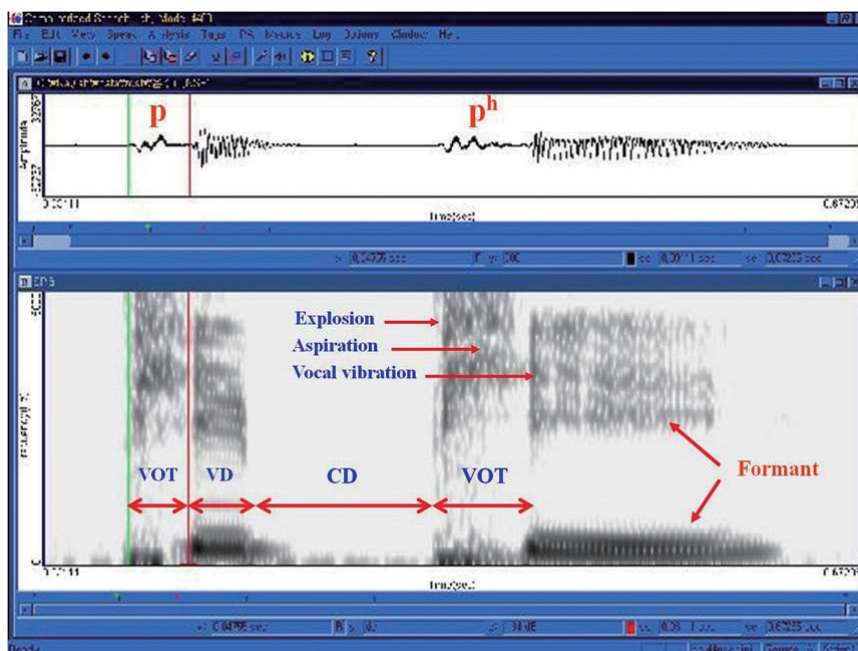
Computerized Speech Lab, Model 4400

File Edit View Speech Analysis Tags DSP Macros Log Options Window Help

p

$p^h$

Amplitude

Time(sec)

Explosion

Aspiration

Vocal vibration

Frequency(Hz)

VOT

VD

CD

VOT

Formant

Time(sec)

Ready